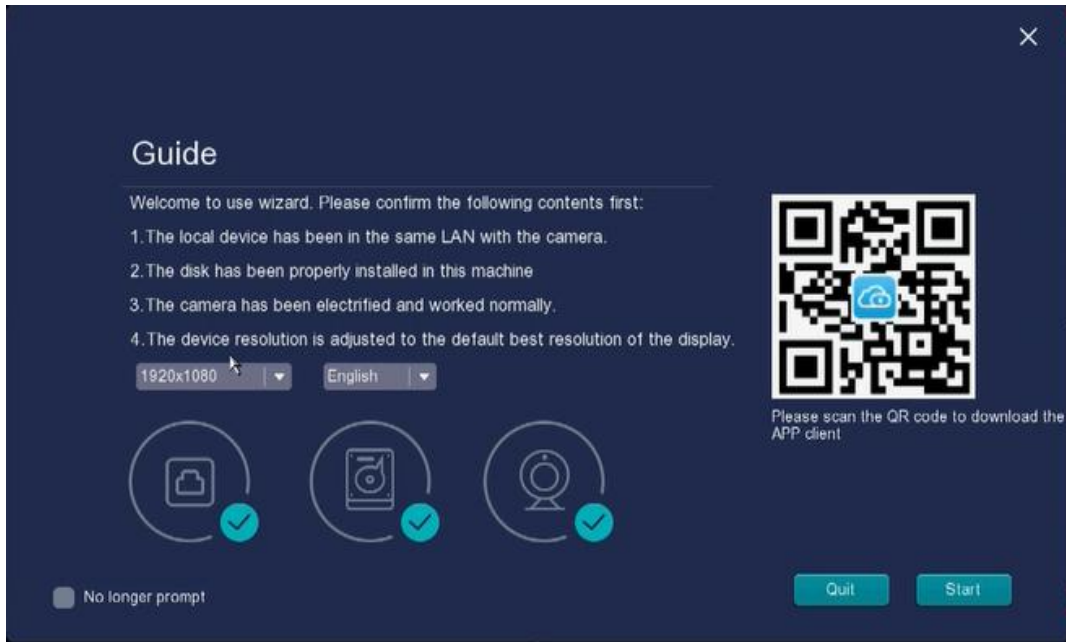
Guide

Welcome to use wizard. Please confirm the following contents first:

1.The local device has been in the same LAN with the camera.

2.The disk has been properly installed in this machine

3.The camera has been electrified and worked normally.

4.The device resolution is adjusted to the default best resolution of the display.

1920x1080

English

Please scan the QR code to download the APP client

No longer prompt

Quit

Start